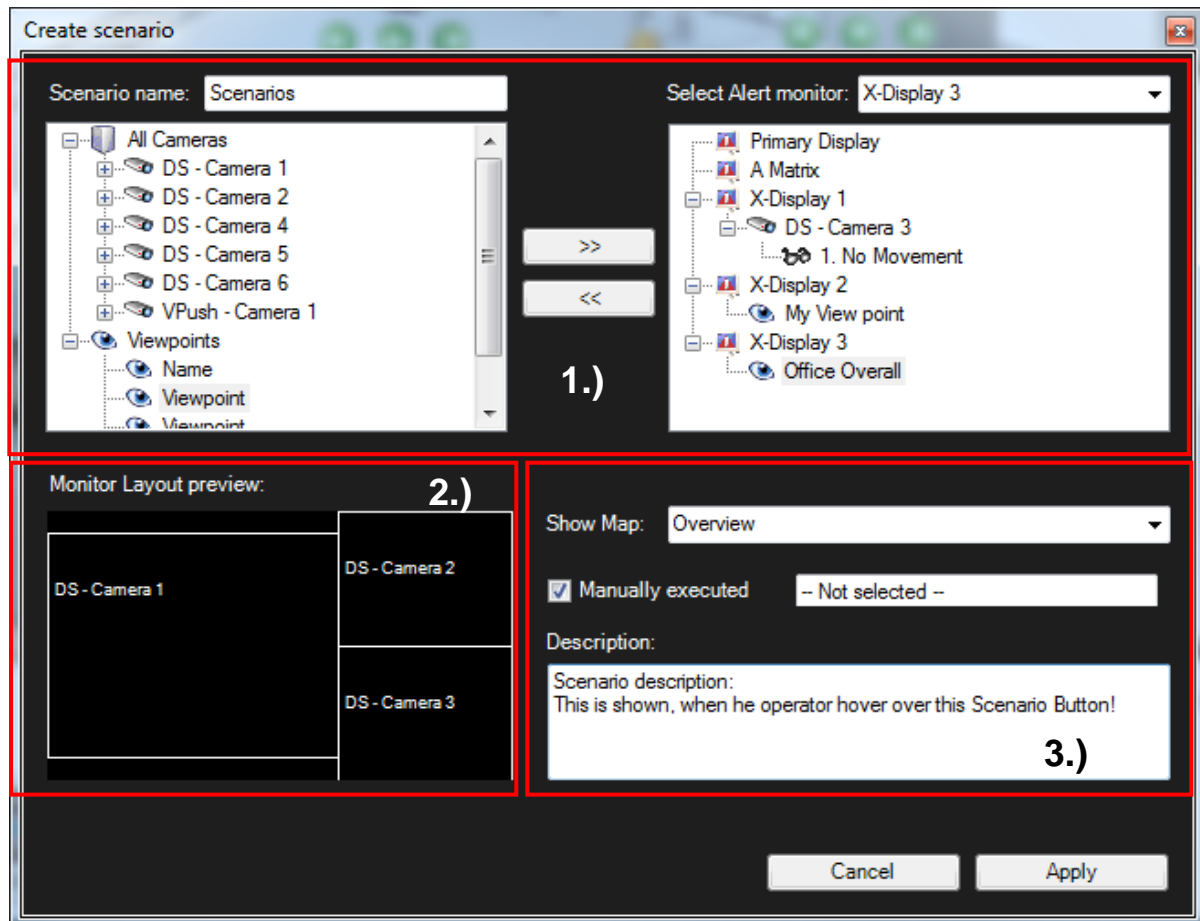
Create scenario

Scenario name: Scenarios

All Cameras
DS - Camera 1
DS - Camera 2
DS - Camera 4
DS - Camera 5
DS - Camera 6
VPush - Camera 1
Viewpoints
Name
Viewpoint
Viewpoint

>>
<<

1.)

Select Alert monitor: X-Display 3

Primary Display
A Matrix
X-Display 1
DS - Camera 3
1. No Movement
X-Display 2
My View point
X-Display 3
Office Overall

Monitor Layout preview:

2.)

DS - Camera 1
DS - Camera 2
DS - Camera 3

Show Map: Overview

Manually executed
-- Not selected --

Description:

Scenario description:
This is shown, when he operator hover over this Scenario Button!

3.)

Cancel
Apply